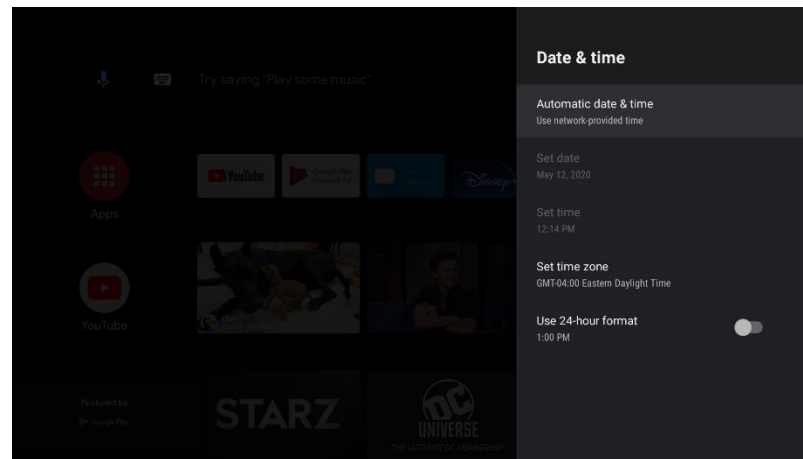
Try saying "Play some music"

Apps

YouTube

Google Play Movies & TV

YouTube

Featured by Google Play

STARZ

DC UNIVERSE

THE ULTIMATE DC MEMBERSHIP

Date & time

Automatic date & time
Use network-provided time

Set date
May 12, 2020

Set time
12:14 PM

Set time zone
GMT-04:00 Eastern Daylight Time

Use 24-hour format
1:00 PM